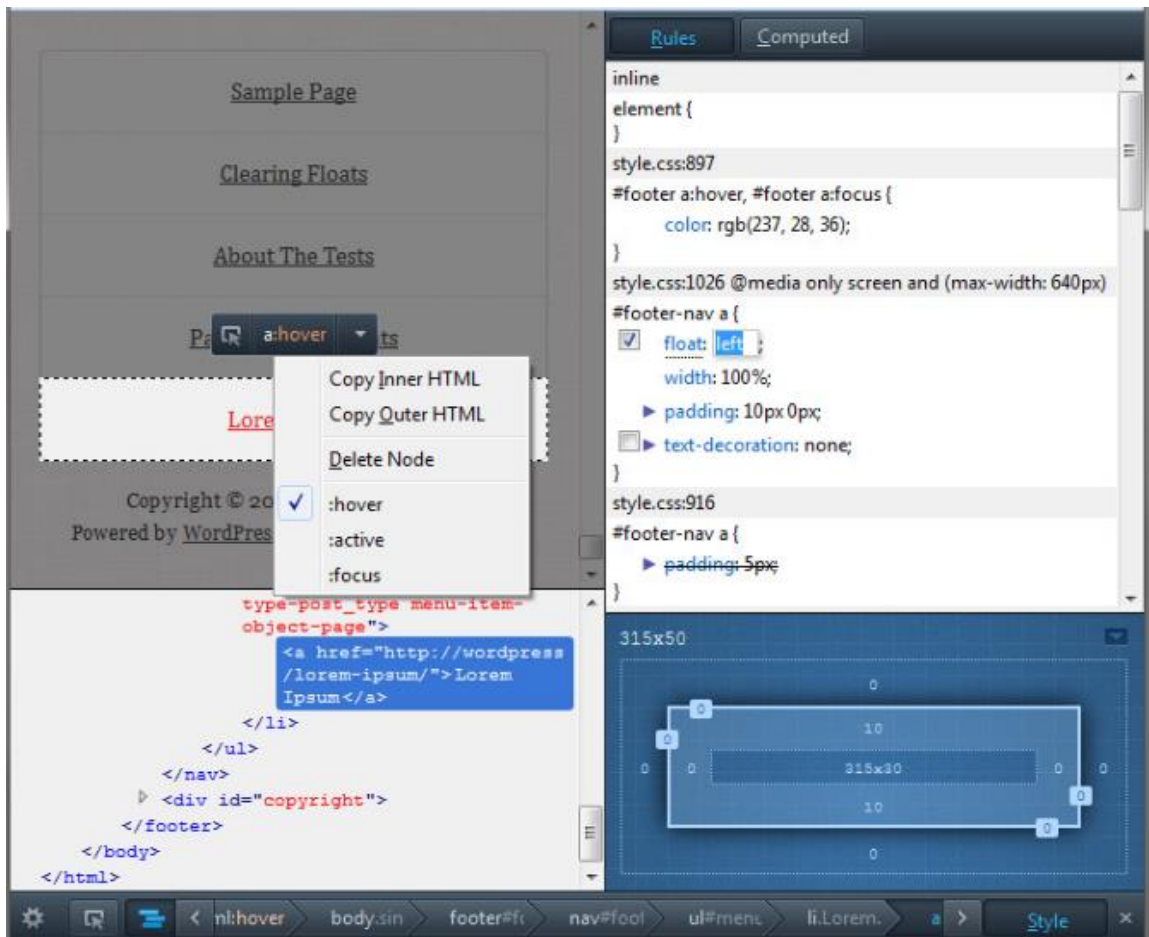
Sample Page

Clearing Floats

About The Tests

Pa a:hover ts

Lore

Copyright © 20
Powered by WordPres

Copy Inner HTML
Copy Outer HTML
Delete Node
✓ :hover
:active
:focus

type-post_type menu-item-object-page">
<a href="http://wordpress/lorem-ipsum/">Lorem Ipsum</a>
</li>
</ul>
</nav>
<div id="copyright">
</footer>
</body>
</html>

Rules Computed

inline
element {
}
style.css:897
#footer a:hover, #footer a:focus {
color: rgb(237, 28, 36);
}
style.css:1026 @media only screen and (max-width: 640px)
#footer-nav a {
float: left;
width: 100%;
padding: 10px 0px;
text-decoration: none;
}
style.css:916
#footer-nav a {
padding: 5px;
}

315x50
0
0
0
10
0 0 315x30 0 0
0
10
0
0

nl:hover body.sin footer#fc nav#fool ul#menu li.Lorem. a Style